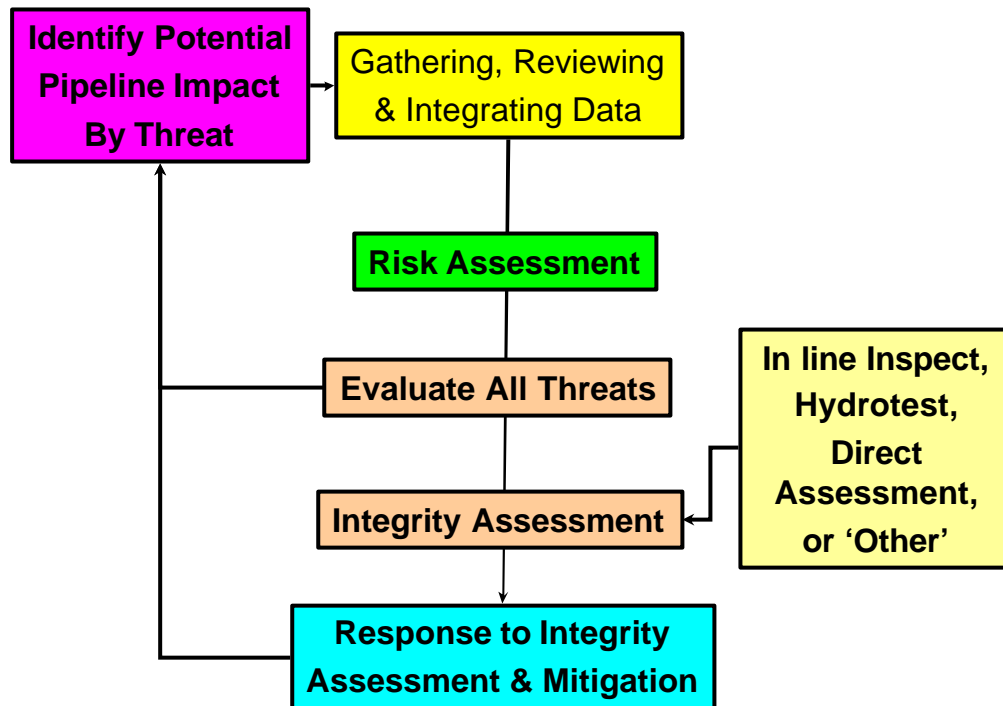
Identify Potential Pipeline Impact By Threat

Gathering, Reviewing & Integrating Data

Risk Assessment

Evaluate All Threats

In line Inspect, Hydrotest, Direct Assessment, or ‘Other’

Integrity Assessment

Response to Integrity Assessment & Mitigation